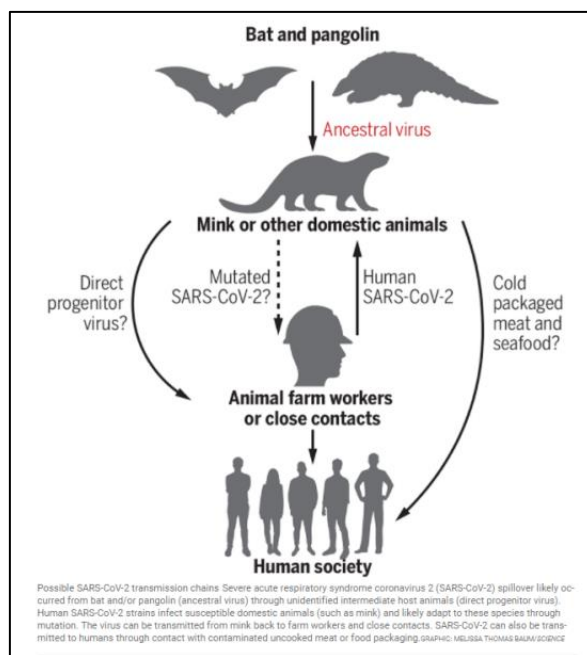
Bat and pangolin

Ancestral virus

Mink or other domestic animals

Direct progenitor virus?

Mutated SARS-CoV-2?

Human SARS-CoV-2

Cold packaged meat and seafood?

Animal farm workers or close contacts

Human society

Possible SARS-CoV-2 transmission chains Severe acute respiratory syndrome coronavirus 2 (SARS-CoV-2) spillover likely occurred from bat and/or pangolin (ancestral virus) through unidentified intermediate host animals (direct progenitor virus). Human SARS-CoV-2 strains infect susceptible domestic animals (such as mink) and likely adapt to these species through mutation. The virus can be transmitted from mink back to farm workers and close contacts. SARS-CoV-2 can also be transmitted to humans through contact with contaminated uncooked meat or food packaging. GRAPHIC: MELISSA THOMAS BAUM/SCIENCE